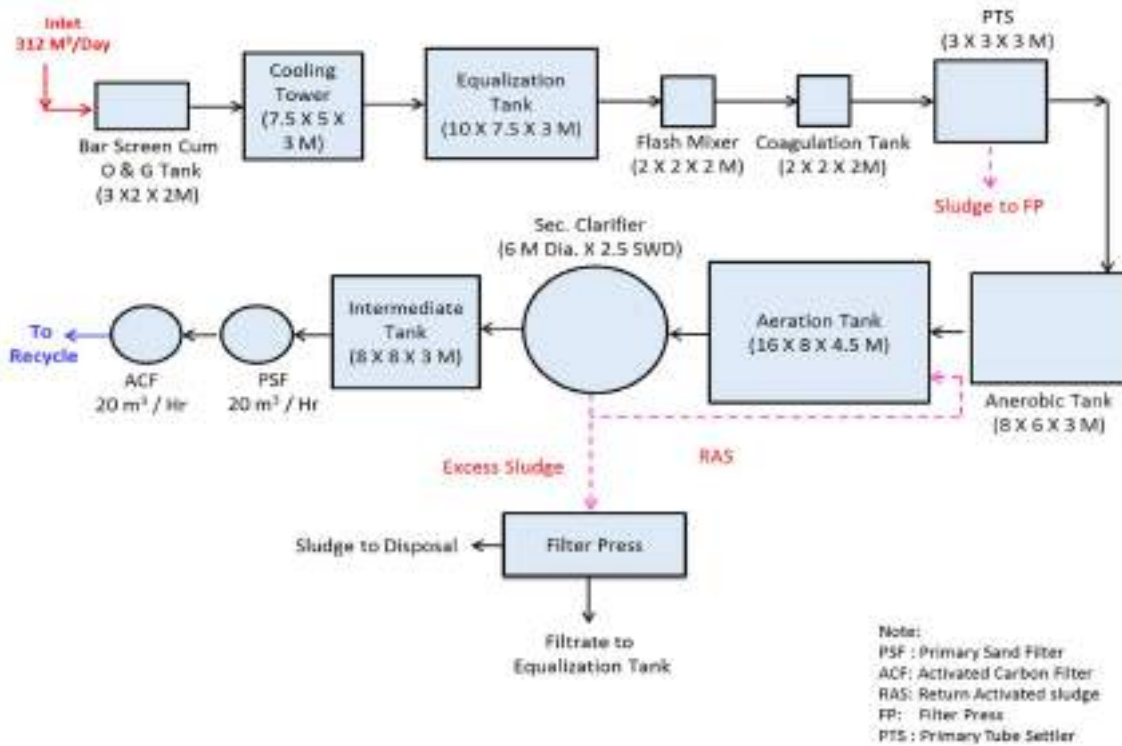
Inlet
312 M³/Day

Bar Screen Cum
O & G Tank
(3 X2 X 2M)

Cooling Tower
(7.5 X 5 X 3 M)

Equalization Tank
(10 X 7.5 X 3 M)

Flash Mixer
(2 X 2 X 2 M)

Coagulation Tank
(2 X 2 X 2M)

PTS
(3 X 3 X 3 M)

Sludge to FP

Sec. Clarifier
(6 M Dia. X 2.5 SWD)

To Recycle

ACF
20 m³ / Hr

PSF
20 m³ / Hr

Intermediate Tank
(8 X 8 X 3 M)

Aeration Tank
(16 X 8 X 4.5 M)

Anerobic Tank
(8 X 6 X 3 M)

Excess Sludge

RAS

Sludge to Disposal

Filter Press

Filtrate to
Equalization Tank

Note:
PSF : Primary Sand Filter
ACF: Activated Carbon Filter
RAS: Return Activated sludge
FP: Filter Press
PTS : Primary Tube Settler